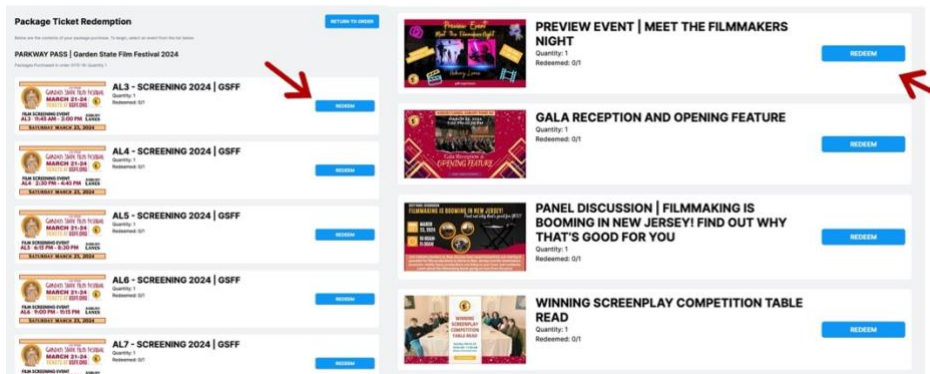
Package Ticket Redemption

RETURN TO ORDER

Below are the contents of your package purchase. To begin, select an event from the list below.

PARKWAY PASS | Garden State Film Festival 2024

Packages Purchased in order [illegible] Quantity: 1

Garden State Film Festival
MARCH 21-24
FILM SCREENING EVENT
AL3 · 11:45 AM - 3:00 PM
SATURDAY MARCH 23, 2024

AL3 - SCREENING 2024 | GSFF
Quantity: 1
Redeemed: 0/1

REDEEM

Garden State Film Festival
MARCH 21-24
FILM SCREENING EVENT
AL4 · 2:30 PM - 4:45 PM
SATURDAY MARCH 23, 2024

AL4 - SCREENING 2024 | GSFF
Quantity: 1
Redeemed: 0/1

REDEEM

Garden State Film Festival
MARCH 21-24
FILM SCREENING EVENT
AL5 · 6:15 PM - 8:30 PM
SATURDAY MARCH 23, 2024

AL5 - SCREENING 2024 | GSFF
Quantity: 1
Redeemed: 0/1

REDEEM

Garden State Film Festival
MARCH 21-24
FILM SCREENING EVENT
AL6 · 9:00 PM - 11:15 PM
SATURDAY MARCH 23, 2024

AL6 - SCREENING 2024 | GSFF
Quantity: 1
Redeemed: 0/1

REDEEM

Garden State Film Festival
MARCH 21-24
FILM SCREENING EVENT

AL7 - SCREENING 2024 | GSFF
Quantity: 1
Redeemed: 0/1

REDEEM

Preview Event
Meet The Filmmakers Night

PREVIEW EVENT | MEET THE FILMMAKERS NIGHT
Quantity: 1
Redeemed: 0/1

REDEEM

Gala Reception & Opening Feature

GALA RECEPTION AND OPENING FEATURE
Quantity: 1
Redeemed: 0/1

REDEEM

FILMMAKING IS BOOMING IN NEW JERSEY!

PANEL DISCUSSION | FILMMAKING IS BOOMING IN NEW JERSEY! FIND OUT WHY THAT'S GOOD FOR YOU
Quantity: 1
Redeemed: 0/1

REDEEM

WINNING SCREENPLAY COMPETITION TABLE READ

WINNING SCREENPLAY COMPETITION TABLE READ
Quantity: 1
Redeemed: 0/1

REDEEM